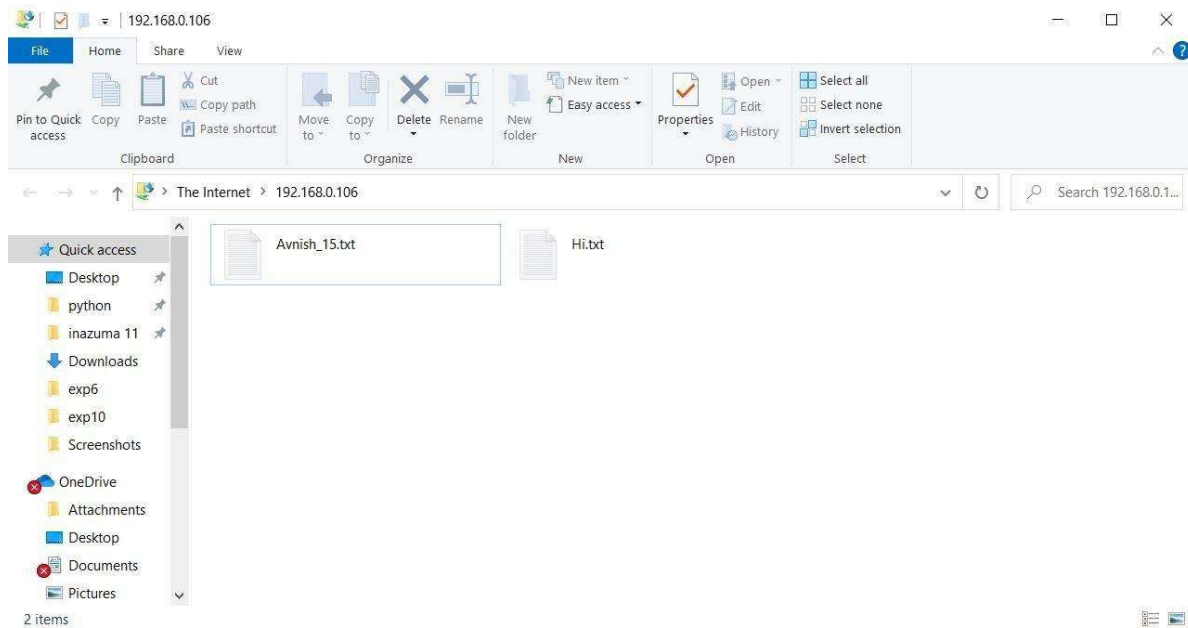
192.168.0.106

File Home Share View

Pin to Quick access Copy Paste Cut Copy path Paste shortcut
Clipboard

Move to Copy to Delete Rename
Organize

New folder New item Easy access
New

Properties Open Edit History
Open

Select all Select none Invert selection
Select

The Internet > 192.168.0.106

Search 192.168.0.1...

Quick access
Desktop
python
inazuma 11
Downloads
exp6
exp10
Screenshots
OneDrive
Attachments
Desktop
Documents
Pictures

Avnish_15.txt
Hi.txt

2 items